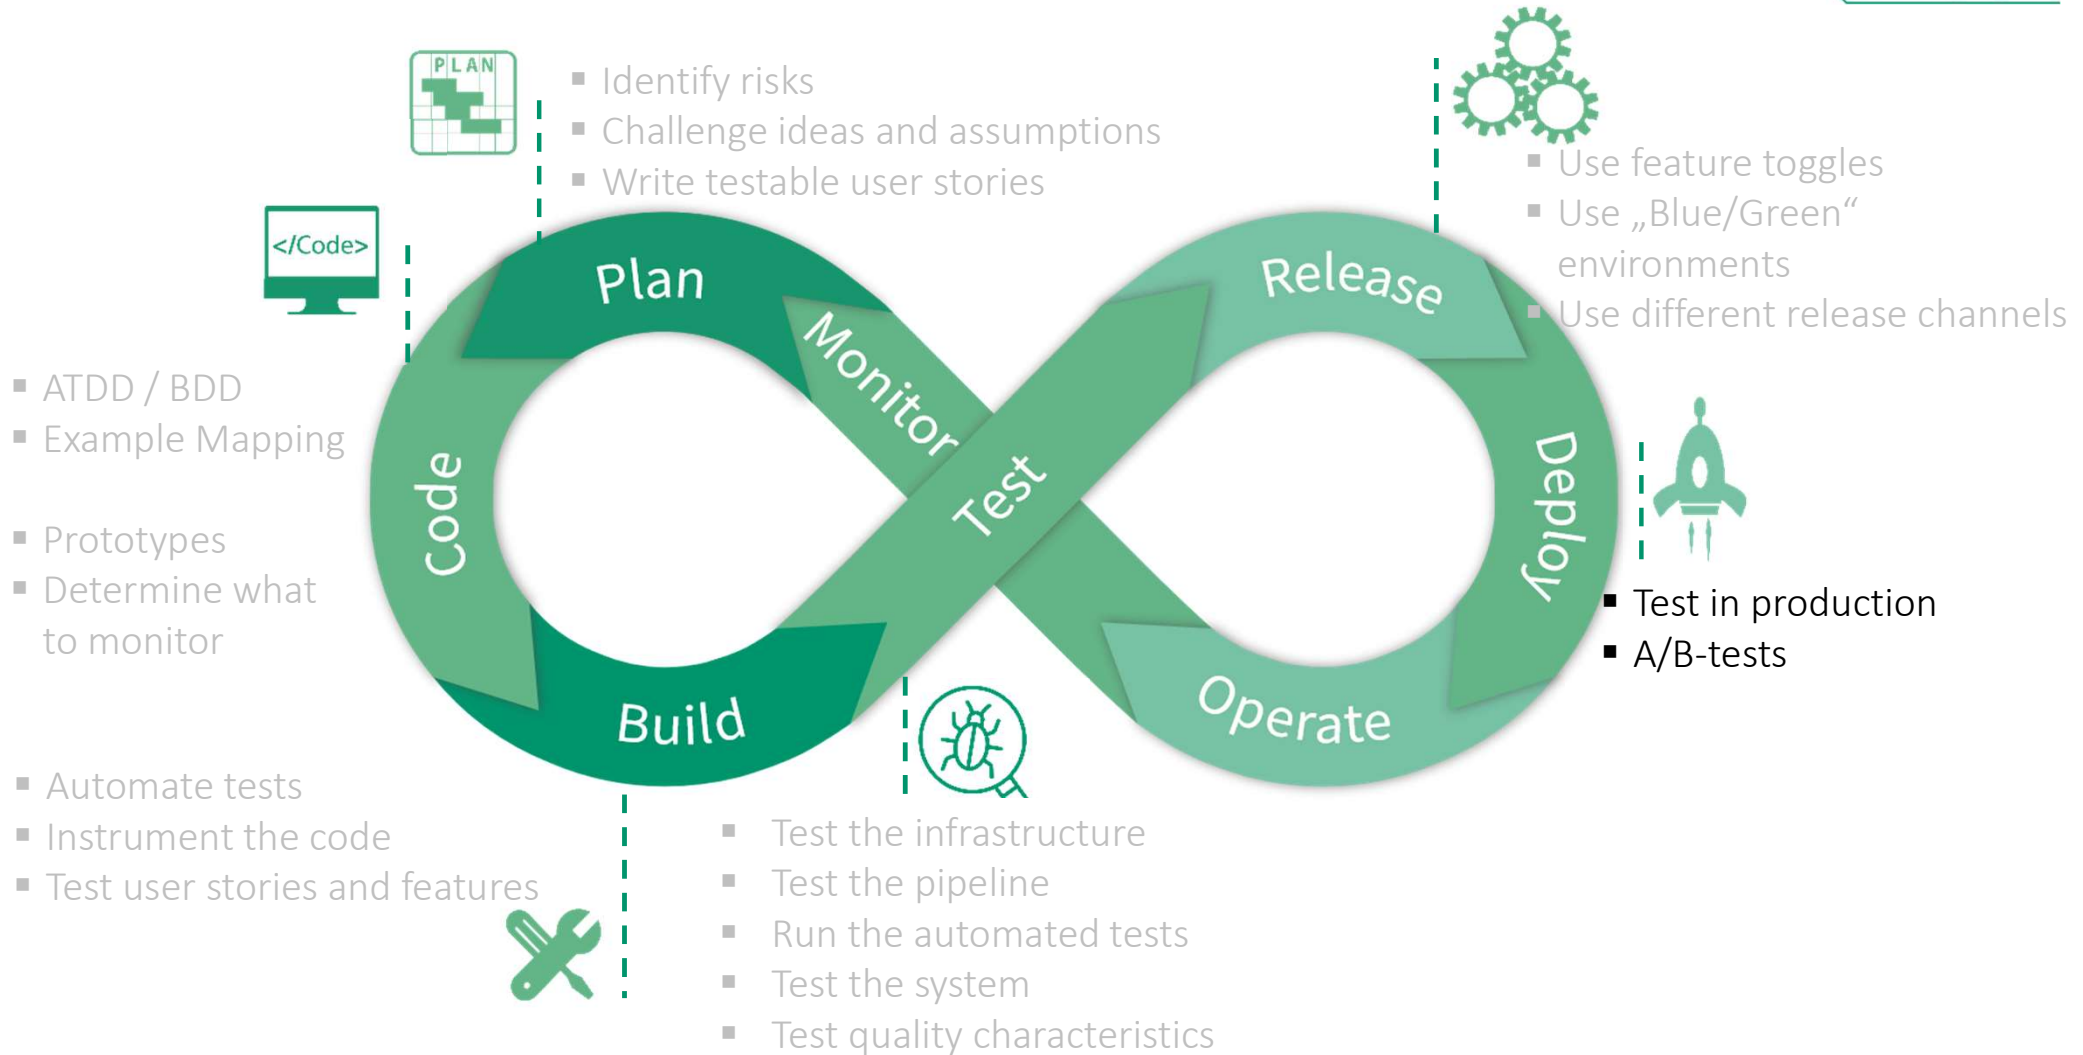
PLAN

- Identify risks
- Challenge ideas and assumptions
- Write testable user stories

- Use feature toggles
- Use „Blue/Green“ environments
- Use different release channels

</Code>

- ATDD / BDD
- Example Mapping

- Prototypes
- Determine what to monitor

Plan

Monitor

Release

Code

Test

Deploy

Build

Operate

- Test in production
- A/B-tests

- Automate tests
- Instrument the code
- Test user stories and features

- Test the infrastructure
- Test the pipeline
- Run the automated tests
- Test the system
- Test quality characteristics